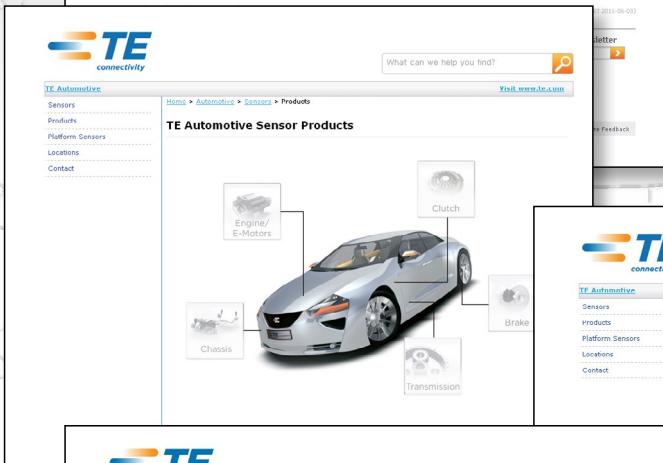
TE connectivity

What can we help you find?

TE Automotive

Visit www.te.com

Sensors

Products

Platform Sensors

Locations

Contact

Home > Automotive > Sensors > Products

TE Automotive Sensor Products

Engine/ E-Motors

Clutch

Chassis

Brake

Transmission

2011-06-03

sletter

Feedback

TE connectivity

TE Automotive

Sensors

Products

Platform Sensors

Locations

Contact

TE